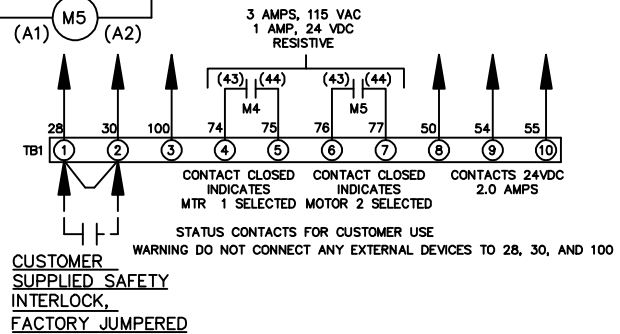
M5
(A1) (A2)

3 AMPS, 115 VAC
1 AMP, 24 VDC
RESISTIVE

(43) (44)
M4
(43) (44)
M5

28 30 100 74 75 76 77 50 54 55
TB1 1 2 3 4 5 6 7 8 9 10

CONTACT CLOSED INDICATES MTR 1 SELECTED
CONTACT CLOSED INDICATES MOTOR 2 SELECTED
CONTACTS 24VDC 2.0 AMPS

STATUS CONTACTS FOR CUSTOMER USE
WARNING DO NOT CONNECT ANY EXTERNAL DEVICES TO 28, 30, AND 100

CUSTOMER SUPPLIED SAFETY INTERLOCK, FACTORY JUMPERED